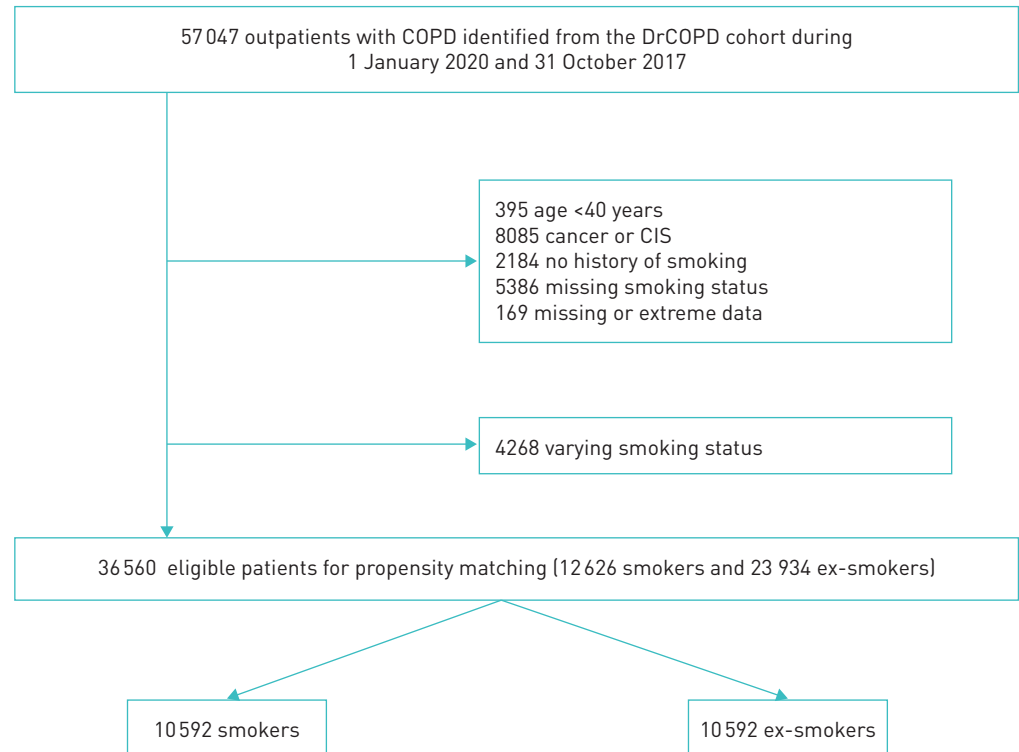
57 047 outpatients with COPD identified from the DrCOPD cohort during 1 January 2020 and 31 October 2017

395 age <40 years
8085 cancer or CIS
2184 no history of smoking
5386 missing smoking status
169 missing or extreme data

4268 varying smoking status

36 560 eligible patients for propensity matching (12 626 smokers and 23 934 ex-smokers)

10 592 smokers

10 592 ex-smokers